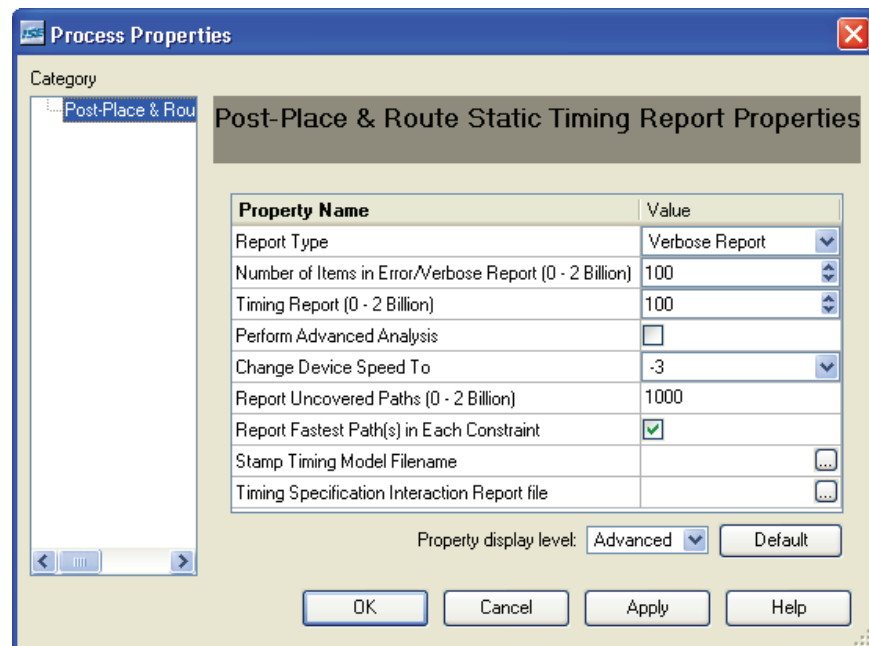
ISE Process Properties

Category

Post-Place & Rou

Post-Place & Route Static Timing Report Properties

| Property Name | Value |
|---|---|
| Report Type | Verbose Report |
| Number of Items in Error/Verbose Report (0 - 2 Billion) | 100 |
| Timing Report (0 - 2 Billion) | 100 |
| Perform Advanced Analysis | |
| Change Device Speed To | -3 |
| Report Uncovered Paths (0 - 2 Billion) | 1000 |
| Report Fastest Path(s) in Each Constraint | |
| Stamp Timing Model Filename | ... |
| Timing Specification Interaction Report file | ... |

Property display level: Advanced Default

OK Cancel Apply Help